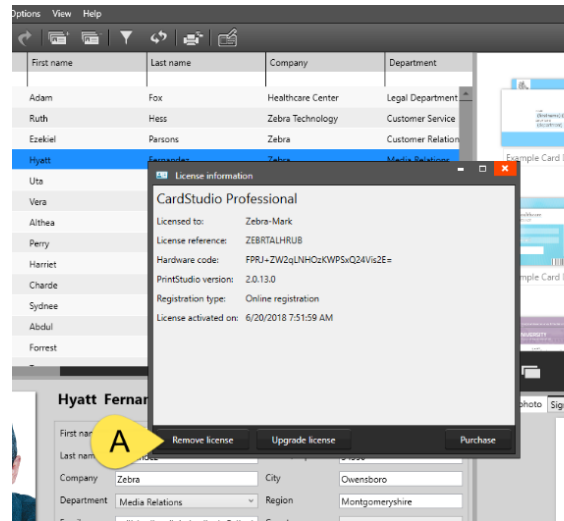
Options View Help

| First name | Last name | Company | Department |
|---|---|---|---|
| Adam | Fox | Healthcare Center | Legal Department |
| Ruth | Hess | Zebra Technology | Customer Service |
| Ezekiel | Parsons | Zebra | Customer Relation |
| Hyatt | Fernandez | Zebra | Media Relations |
| Uta | | | |
| Vera | | | |
| Althea | | | |
| Perry | | | |
| Harriet | | | |
| Charde | | | |
| Sydnee | | | |
| Abdul | | | |
| Forrest | | | |

Example Card
Example Card

License information

CardStudio Professional

Licensed to: Zebra-Mark
License reference: ZEBRTALHRUB
Hardware code: FPRJ+ZW2qLNHOzKWPSxQ24Vis2E=
PrintStudio version: 2.0.13.0
Registration type: Online registration
License activated on: 6/20/2018 7:51:59 AM

A
Remove license
Upgrade license
Purchase

Hyatt Fernan
First na
Last nam
Company Zebra
Department Media Relations
City Owensboro
Region Montgomeryshire
Photo Sig